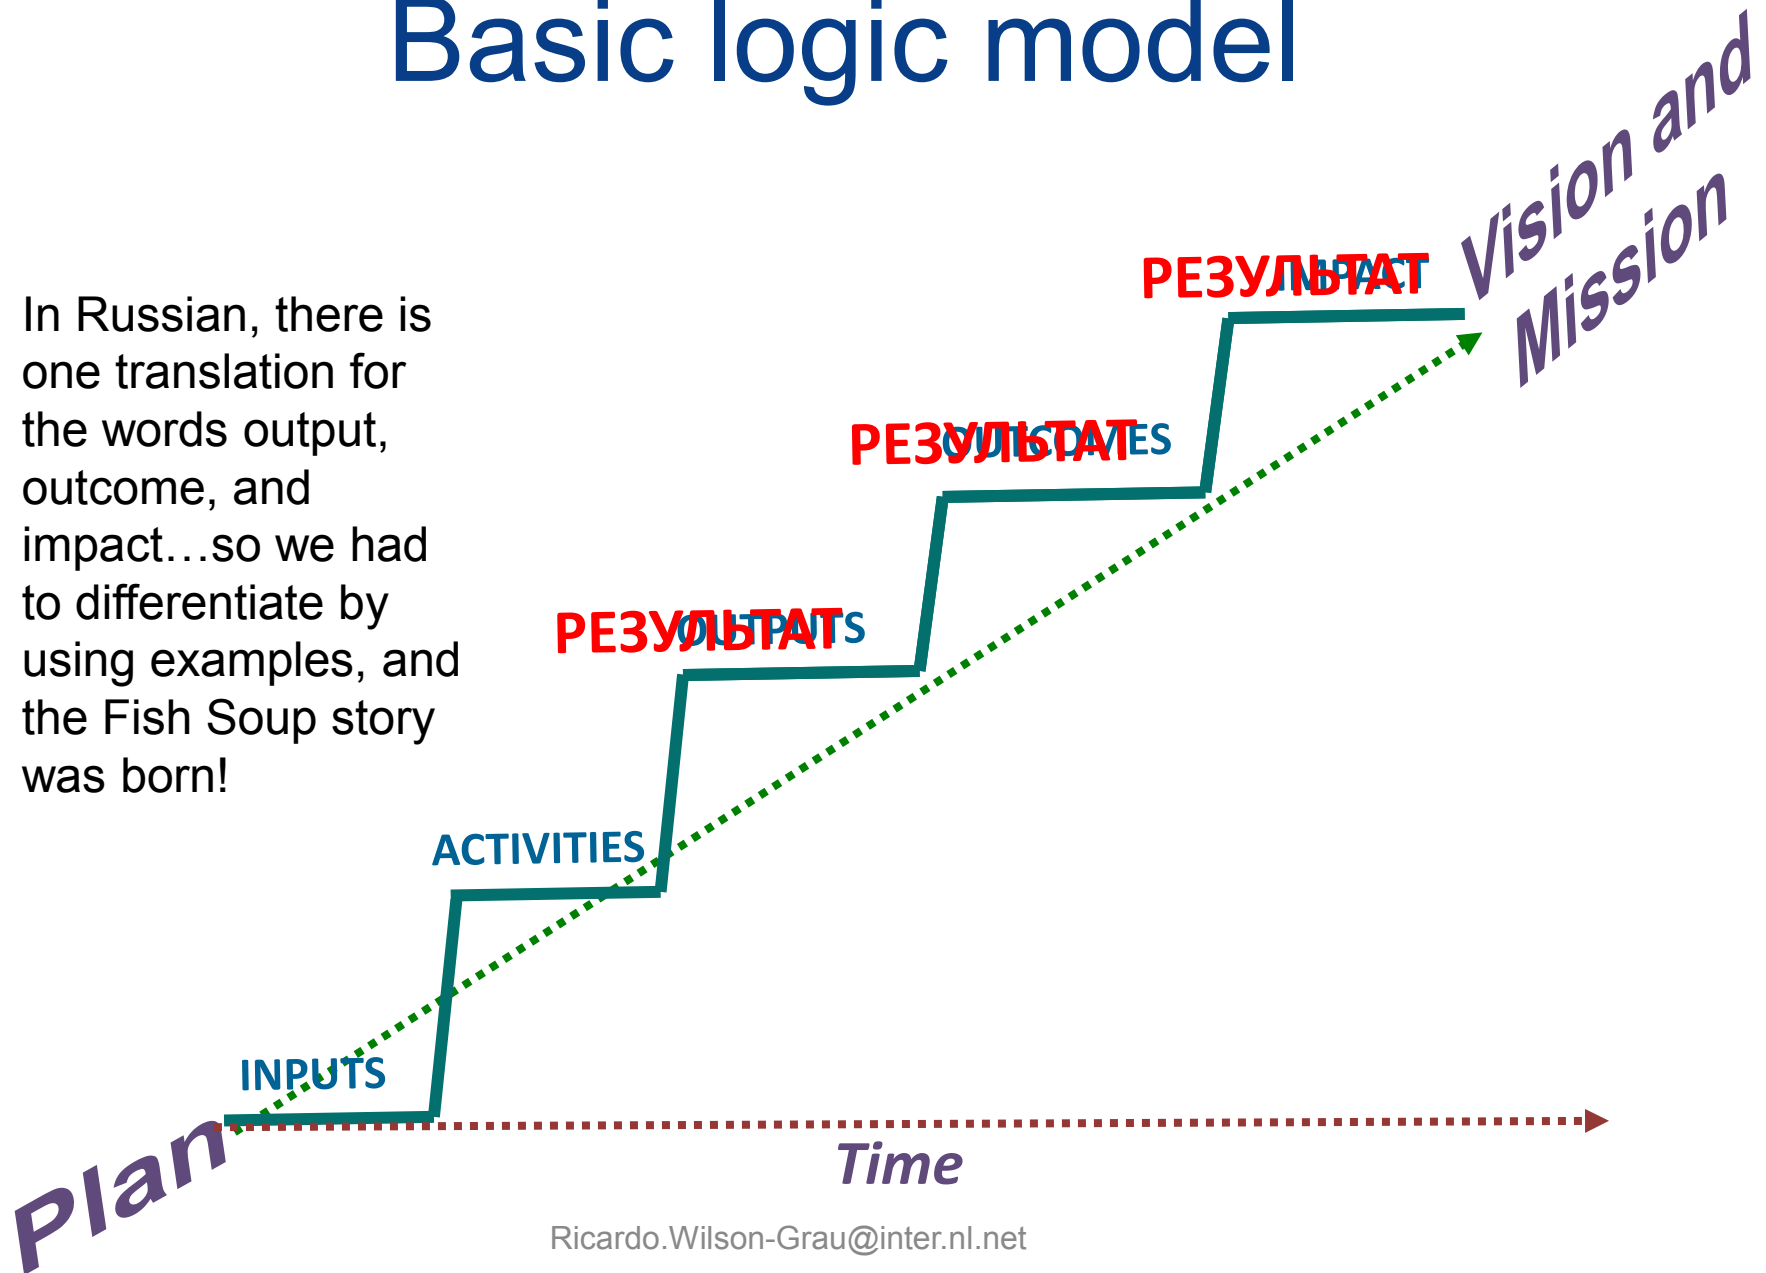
Basic logic model

In Russian, there is one translation for the words output, outcome, and impact…so we had to differentiate by using examples, and the Fish Soup story was born!

Vision and Mission

РЕЗУЛЬТАТ
IMPACT

РЕЗУЛЬТАТ
OUTCOMES

РЕЗУЛЬТАТ
OUTPUTS

ACTIVITIES

INPUTS

Plan

Time

Ricardo.Wilson-Grau@inter.nl.net